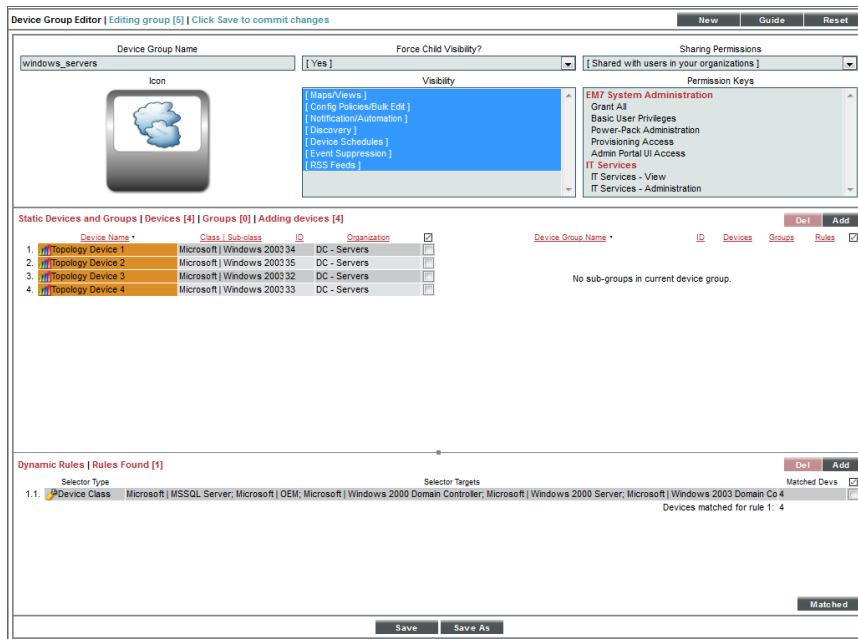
Device Group Editor | Editing group [5] | Click Save to commit changes

New Guide Reset

Device Group Name
windows_servers

Force Child Visibility?
[ Yes ]

Sharing Permissions
[ Shared with users in your organizations ]

Icon

Visibility
[ Maps/Views ]
[ Config Policies/Bulk Edit ]
[ Notification/Automation ]
[ Discovery ]
[ Device Schedules ]
[ Event Suppression ]
[ RSS Feeds ]

Permission Keys
EM7 System Administration
Grant All
Basic User Privileges
Power-Pack Administration
Provisioning Access
Admin Portal UI Access
IT Services
IT Services - View
IT Services - Administration

Static Devices and Groups | Devices [4] | Groups [0] | Adding devices [4]

Del Add

| | Device Name • | Class \| Sub-class | ID | Organization | ☑ |
|---|---|---|---|---|---|
| 1. | Topology Device 1 | Microsoft \| Windows 2003 | 34 | DC - Servers | |
| 2. | Topology Device 2 | Microsoft \| Windows 2003 | 35 | DC - Servers | |
| 3. | Topology Device 3 | Microsoft \| Windows 2003 | 32 | DC - Servers | |
| 4. | Topology Device 4 | Microsoft \| Windows 2003 | 33 | DC - Servers | |

Device Group Name • ID Devices Groups Rules ☑

No sub-groups in current device group.

Dynamic Rules | Rules Found [1]

Del Add

| | Selector Type | Selector Targets | Matched Devs | ☑ |
|---|---|---|---|---|
| 1.1. | Device Class | Microsoft \| MSSQL Server; Microsoft \| OEM; Microsoft \| Windows 2000 Domain Controller; Microsoft \| Windows 2000 Server; Microsoft \| Windows 2003 Domain Co | 4 | |

Devices matched for rule 1: 4

Matched

Save Save As